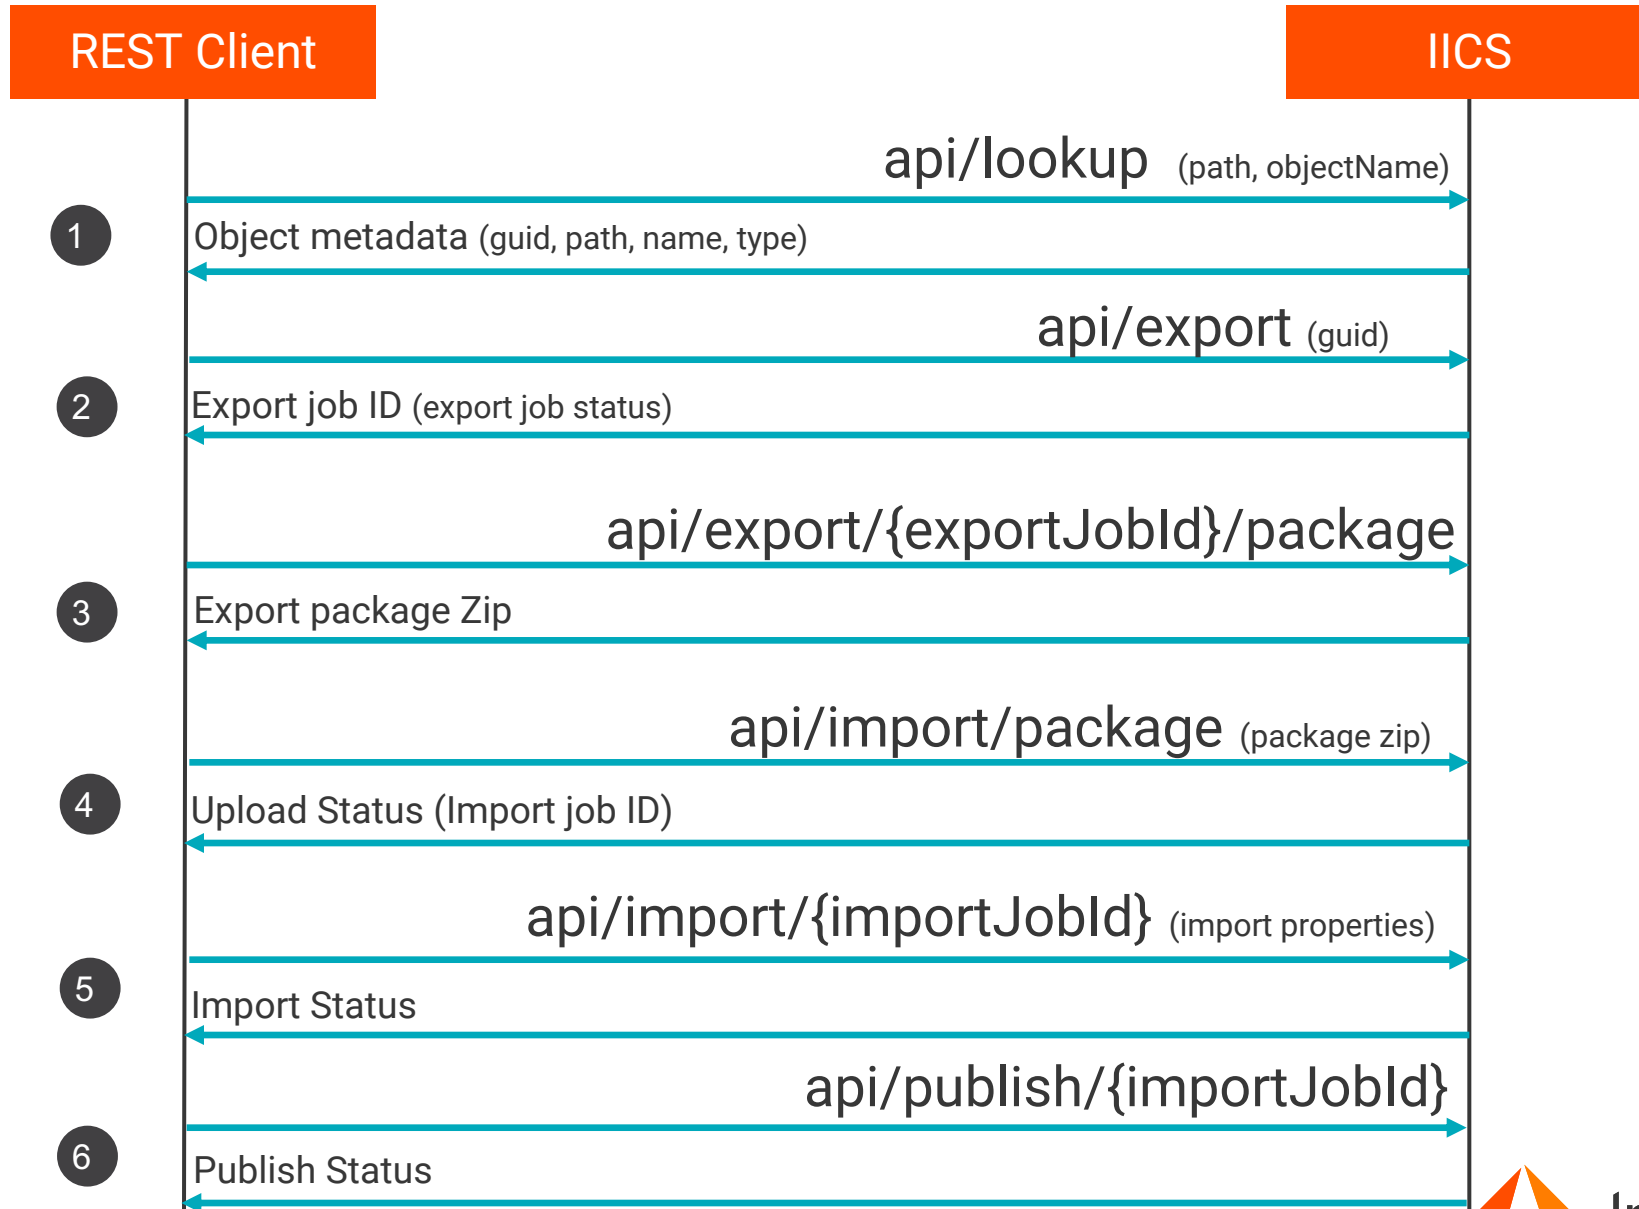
REST Client

IICS

api/lookup (path, objectName)

1

Object metadata (guid, path, name, type)

api/export (guid)

2

Export job ID (export job status)

api/export/{exportJobId}/package

3

Export package Zip

api/import/package (package zip)

4

Upload Status (Import job ID)

api/import/{importJobId} (import properties)

5

Import Status

api/publish/{importJobId}

6

Publish Status